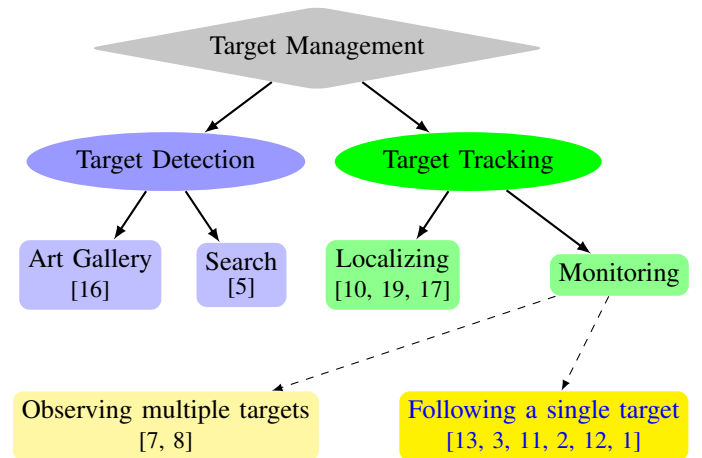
Target Management

Target Detection

Target Tracking

Art Gallery
[16]

Search
[5]

Localizing
[10, 19, 17]

Monitoring

Observing multiple targets
[7, 8]

Following a single target
[13, 3, 11, 2, 12, 1]